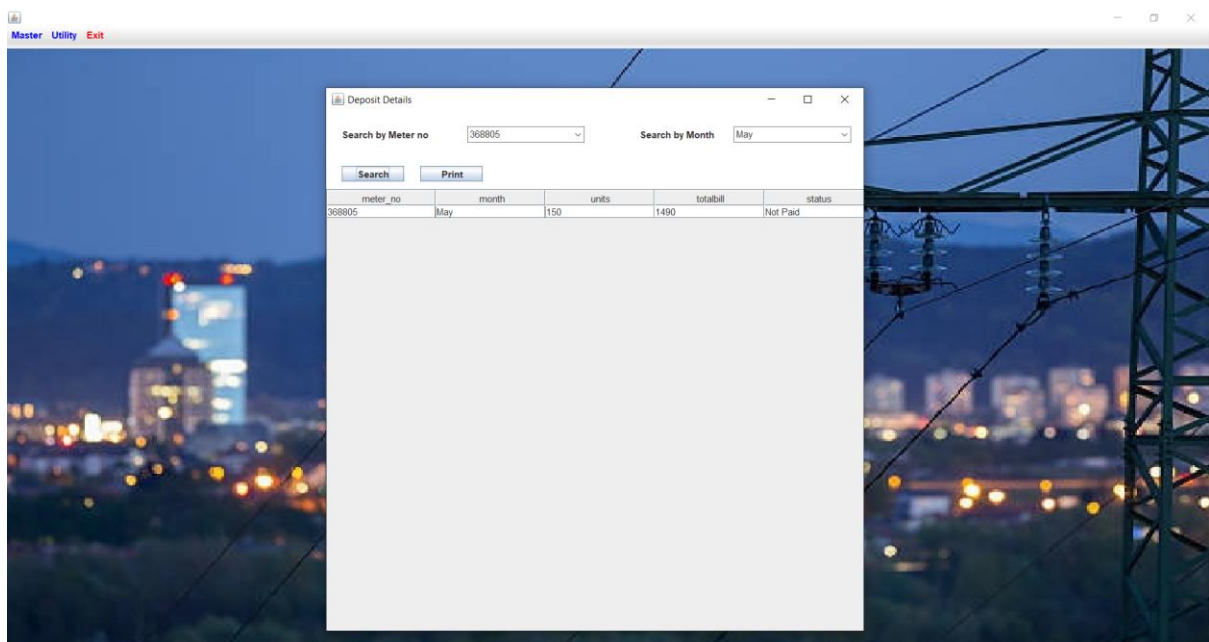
Master Utility Exit

Deposit Details

Search by Meter no 368805

Search by Month May

Search Print

| meter_no | month | units | totalbill | status |
|---|---|---|---|---|
| 368805 | May | 150 | 1490 | Not Paid |